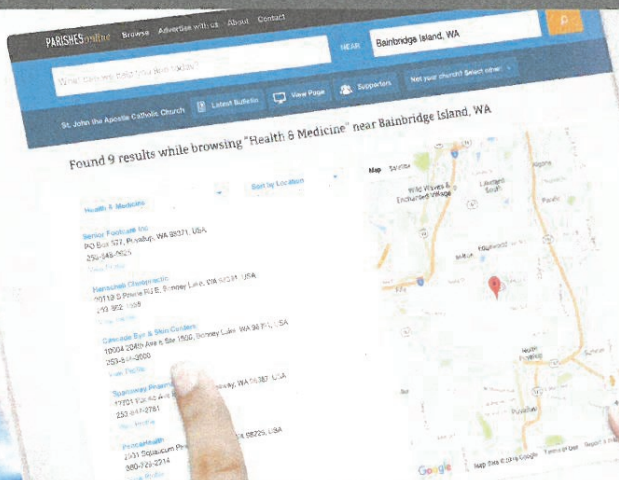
PARISHES online Browse Advertise with us About Contact

What can we help you find today?

NEAR Bainbridge Island, WA

St. John the Apostle Catholic Church

Latest Bulletin

View Page

Supporters

Not your church? Select other

Found 9 results while browsing "Health & Medicine" near Bainbridge Island, WA

Health & Medicine

Sort by Location

Map Satellite

Senior Footcare Inc
PO Box 127, Puyallup, WA 98371, USA
253-848-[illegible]
View Profile

Hanschell Chiropractic
20119 S Prairie Rd E, Bonney Lake, WA 98391, USA
253-862-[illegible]
View Profile

Cascade Eye & Skin Centers
10004 204th Ave E Ste 1500, Bonney Lake, WA 98391, USA
253-8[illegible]-0000
View Profile

Sparkaway Pharm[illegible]
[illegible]721 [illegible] Ave E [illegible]way, WA 98387, USA
253-847-8781
View Profile

PrincarHealth
2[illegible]31 Sq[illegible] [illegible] WA 98225, USA
360-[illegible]-2214
View Profile

Wild Waves & Enchanted Village

Lakeland South

Milton

Edgewood

Puyallup

Sumner

Google

Map Data ©2016 Google Terms of Use Report a map error